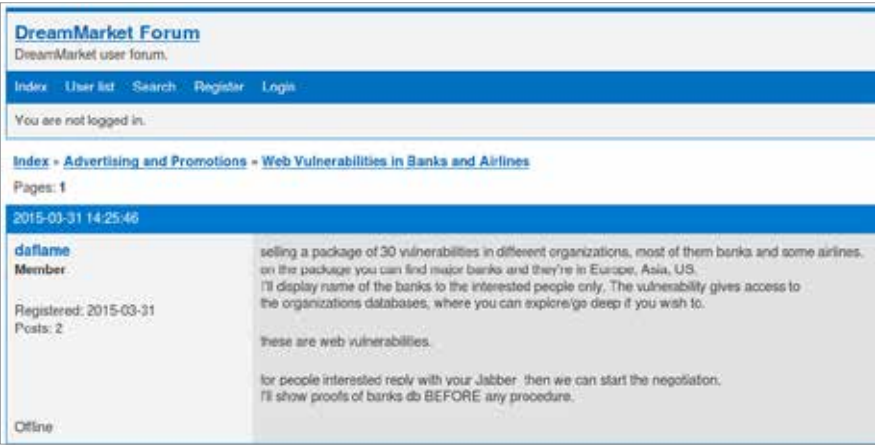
DreamMarket Forum
DreamMarket user forum.

Index User list Search Register Login

You are not logged in.

Index » Advertising and Promotions » Web Vulnerabilities in Banks and Airlines

Pages: 1

2015-03-31 14:25:46

daflame
Member

Registered: 2015-03-31
Posts: 2

Offline

selling a package of 30 vulnerabilities in different organizations, most of them banks and some airlines.
on the package you can find major banks and they're in Europe, Asia, US.
I'll display name of the banks to the interested people only. The vulnerability gives access to the organizations databases, where you can explore/go deep if you wish to.

these are web vulnerabilities.

for people interested reply with your Jabber then we can start the negotiation.
I'll show proofs of banks db BEFORE any procedure.